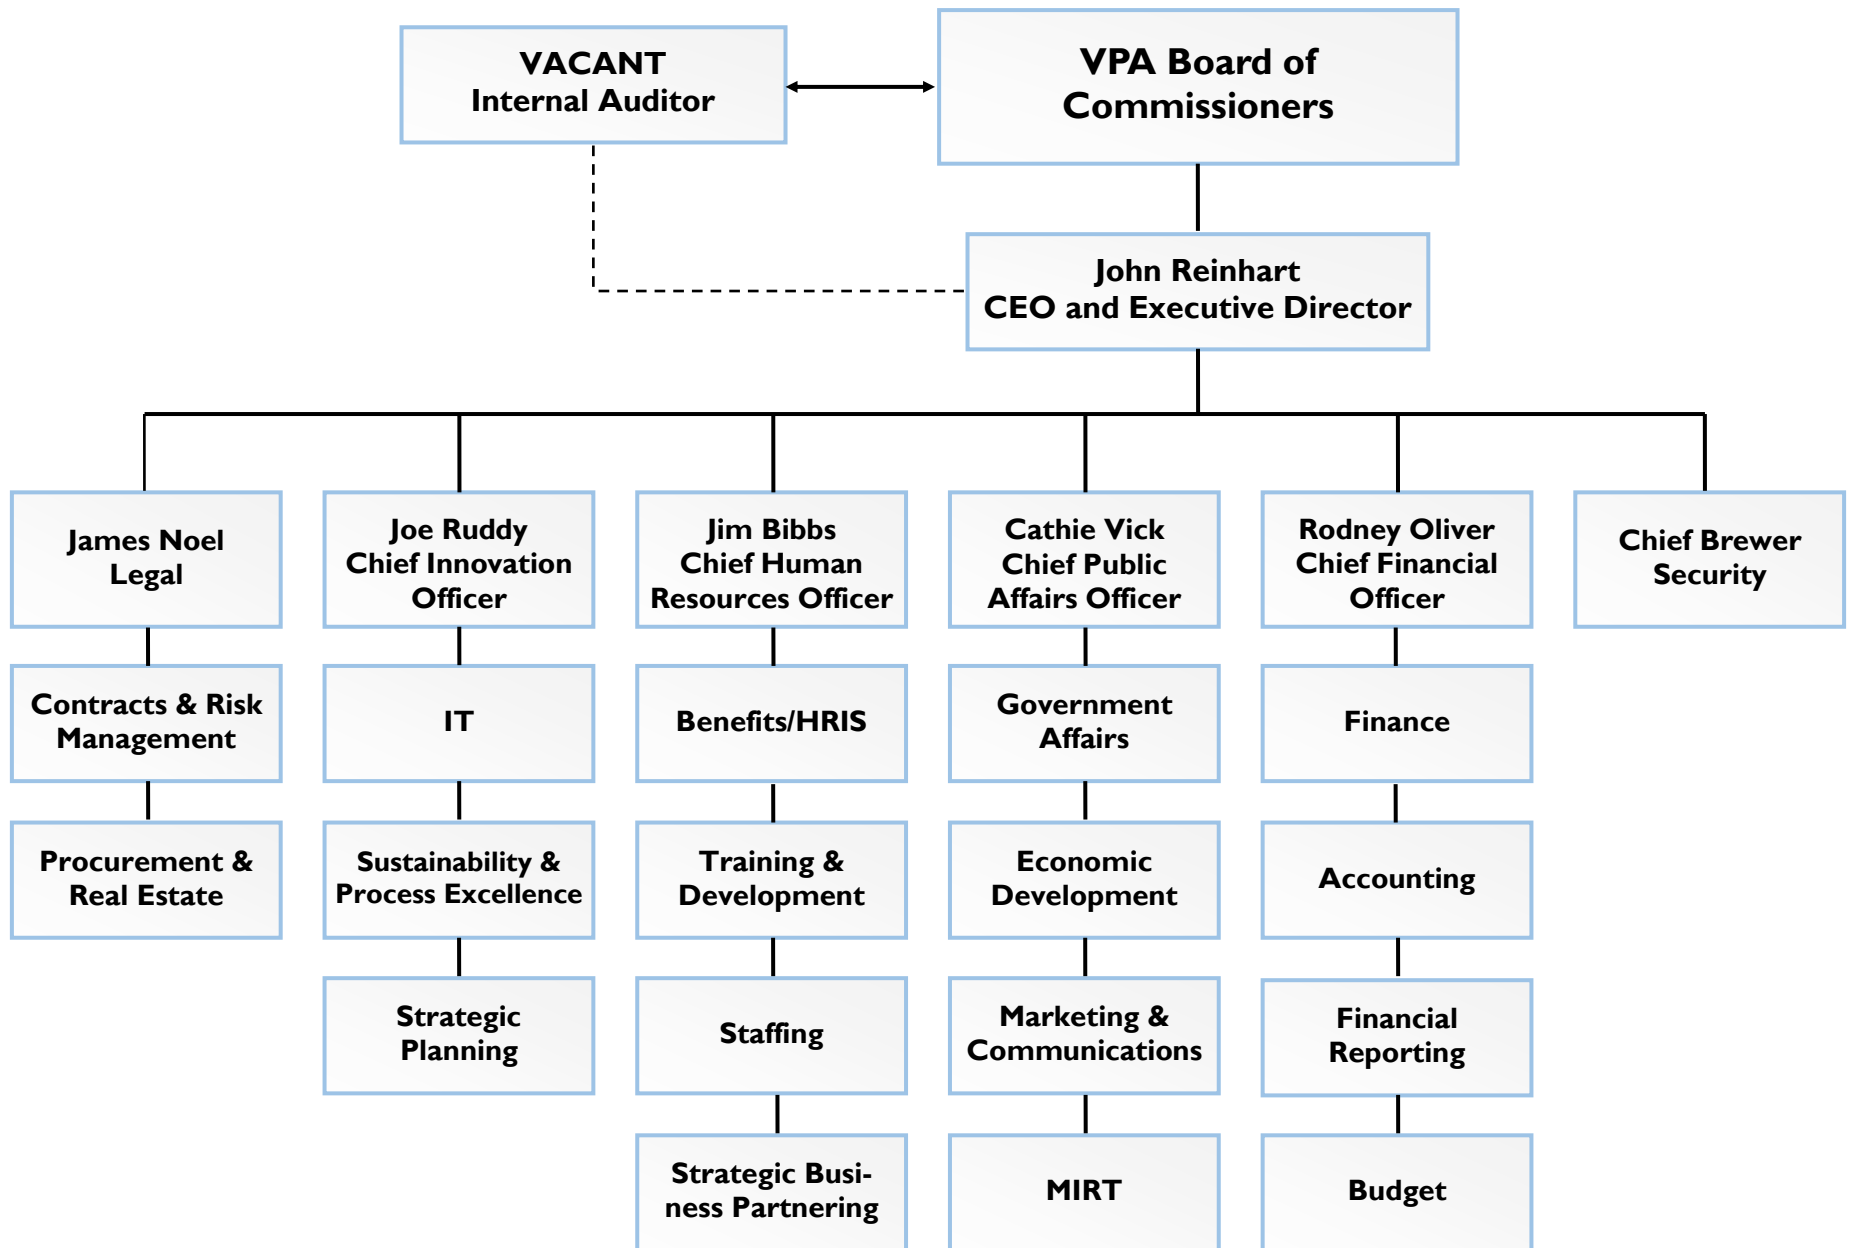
VACANT
Internal Auditor

VPA Board of Commissioners

John Reinhart
CEO and Executive Director

James Noel
Legal

Contracts & Risk Management

Procurement & Real Estate

Joe Ruddy
Chief Innovation Officer

IT

Sustainability & Process Excellence

Strategic Planning

Jim Bibbs
Chief Human Resources Officer

Benefits/HRIS

Training & Development

Staffing

Strategic Business Partnering

Cathie Vick
Chief Public Affairs Officer

Government Affairs

Economic Development

Marketing & Communications

MIRT

Rodney Oliver
Chief Financial Officer

Finance

Accounting

Financial Reporting

Budget

Chief Brewer
Security